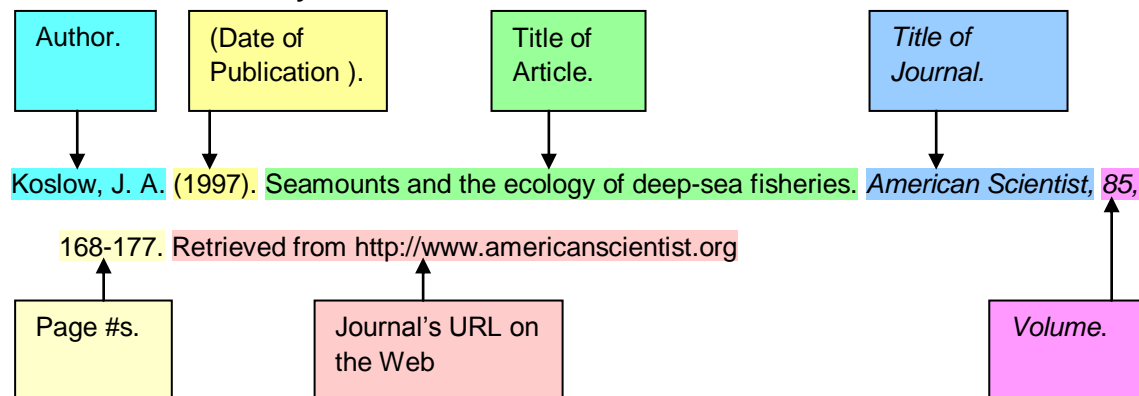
Author.

(Date of Publication ).

Title of Article.

*Title of Journal.*

Koslow, J. A. (1997). Seamounts and the ecology of deep-sea fisheries. *American Scientist, 85,* 168-177. Retrieved from http://www.americanscientist.org

Page #s.

Journal's URL on the Web

*Volume.*